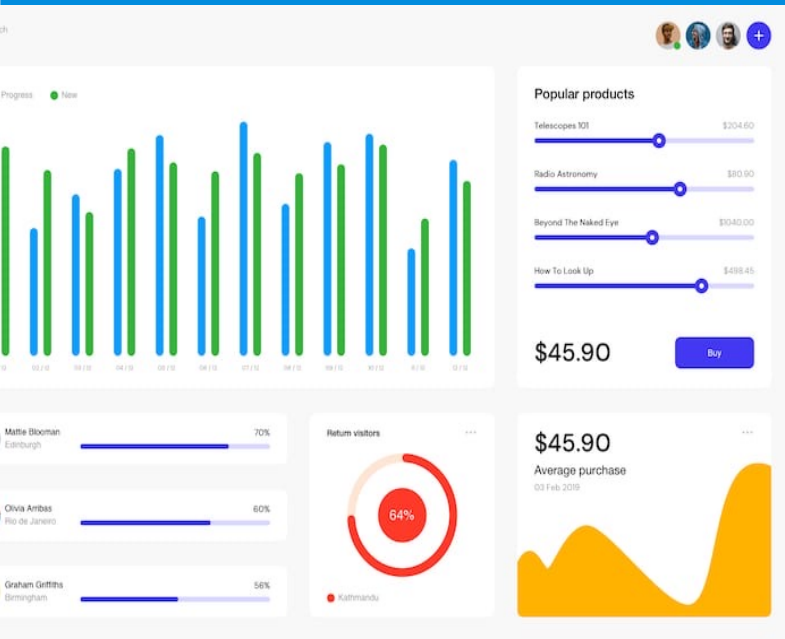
ch

+

Progress New

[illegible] 02 / 12 03 / 12 04 / 12 05 / 12 06 / 12 07 / 12 08 / 12 09 / 12 10 / 12 11 / 12 12 / 12

Popular products

Telescopes 101 $204.60

Radio Astronomy $80.90

Beyond The Naked Eye $1040.00

How To Look Up $498.45

$45.90

Buy

Mattie Blooman 70%
Edinburgh

Olivia Arribas 60%
Rio de Janeiro

Graham Griffiths 56%
Birmingham

Return visitors ···

64%

Kathmandu

$45.90 ···

Average purchase

03 Feb 2019